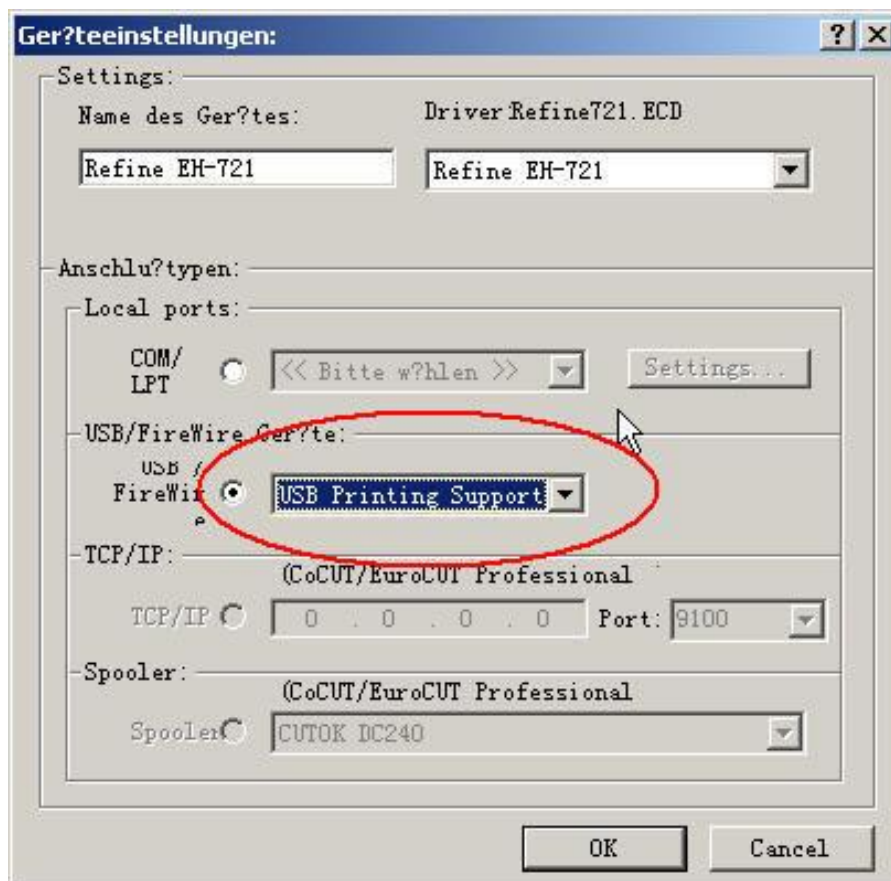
Ger?teeinstellungen:

?

×

Settings:

Name des Ger?tes:

Driver Refine721.ECD

Refine EH-721

Refine EH-721

Anschlu?typen:

Local ports:

COM/ LPT

<< Bitte w?hlen >>

Settings...

USB/FireWire Ger?te:

USB / FireWire

USB Printing Support

TCP/IP:

(CoCUT/EuroCUT Professional

TCP/IP

0 . 0 . 0 . 0

Port: 9100

Spooler:

(CoCUT/EuroCUT Professional

Spooler

CUTOK DC240

OK

Cancel